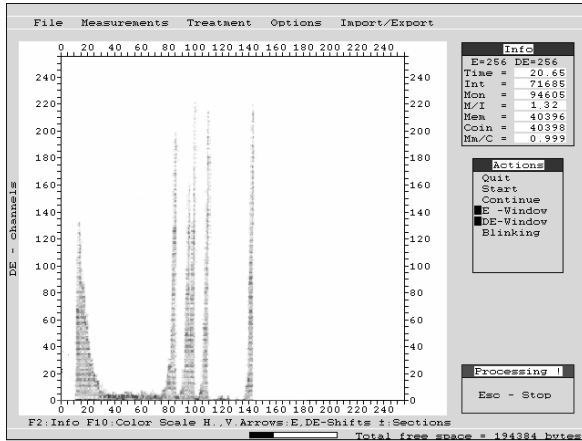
File Measurements Treatment Options Import/Export

0 20 40 60 80 100 120 140 160 180 200 220 240

240
220
200
180
160
140
120
100
80
60
40
20
0

DE - channels

0 20 40 60 80 100 120 140 160 180 200 220 240

Info
E=256 DE=256
Time = 20.65
Int = 71685
Mon = 94605
M/I = 1.32
Mem = 40396
Coin = 40398
Mm/C = 0.999

Actions
Quit
Start
Continue
E -Window
DE-Window
Blinking

Processing !
Esc - Stop

F2:Info F10:Color Scale H.,V.Arrows:E,DE-Shifts ‡:Sections

Total free space = 194384 bytes